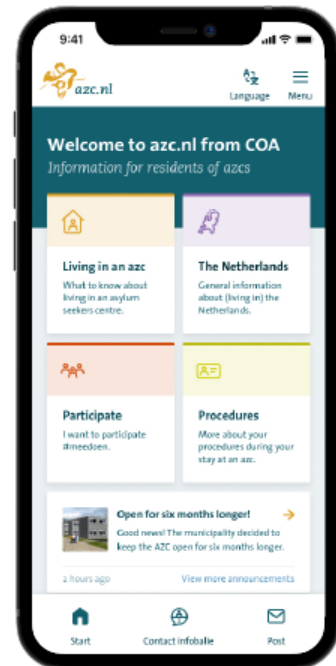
9:41

azc.nl

Language

Menu

Welcome to azc.nl from COA

Information for residents of azcs

Living in an azc

What to know about living in an asylum seekers centre.

The Netherlands

General information about (living in) the Netherlands.

Participate

I want to participate #meedoen.

Procedures

More about your procedures during your stay at an azc.

Open for six months longer!

Good news! The municipality decided to keep the AZC open for six months longer.

2 hours ago

View more announcements

Start

Contact infobalie

Post